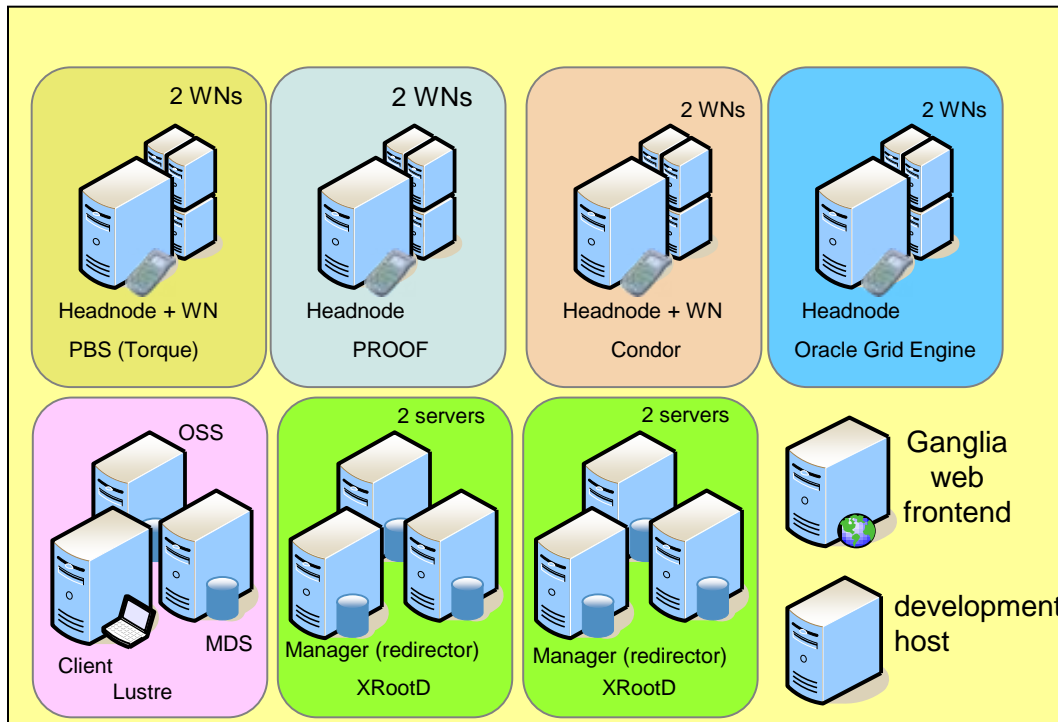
2 WNs
Headnode + WN
PBS (Torque)

2 WNs
Headnode
PROOF

2 WNs
Headnode + WN
Condor

2 WNs
Headnode
Oracle Grid Engine

OSS
Client
MDS
Lustre

2 servers
Manager (redirector)
XRootD

2 servers
Manager (redirector)
XRootD

Ganglia web frontend

development host